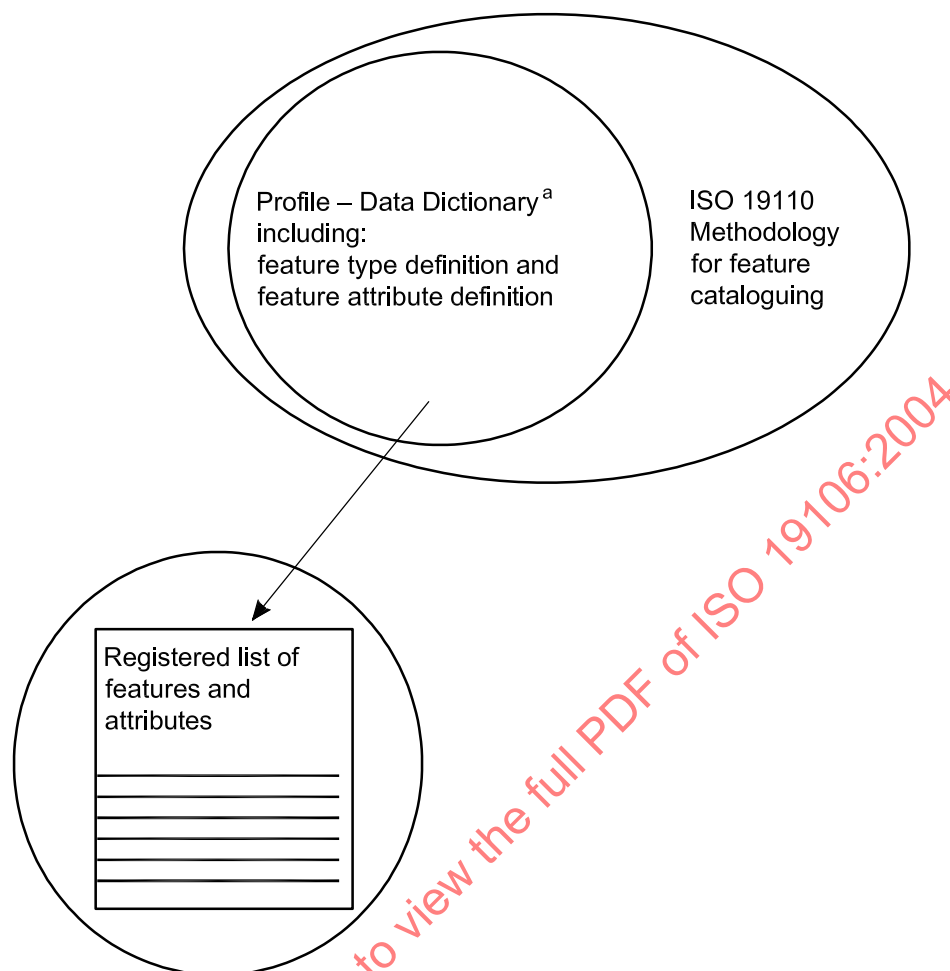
Profile – Data Dictionary $^{a}$ including: feature type definition and feature attribute definition

ISO 19110 Methodology for feature cataloguing

Registered list of features and attributes

to view the full PDF of ISO 19106:2004